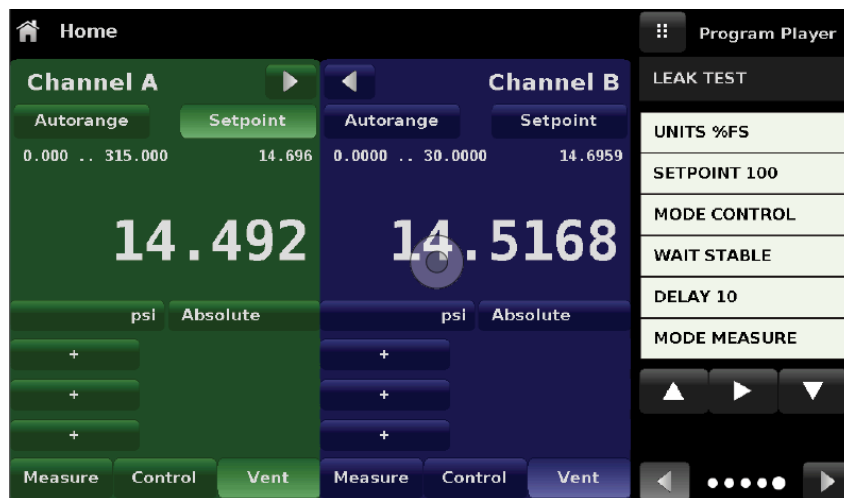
Home

Channel A
Autorange Setpoint
0.000 .. 315.000 14.696
14.492
psi Absolute
+
+
+
Measure Control Vent

Channel B
Autorange Setpoint
0.0000 .. 30.0000 14.6959
14.5168
psi Absolute
+
+
+
Measure Control Vent

Program Player
LEAK TEST
UNITS %FS
SETPOINT 100
MODE CONTROL
WAIT STABLE
DELAY 10
MODE MEASURE